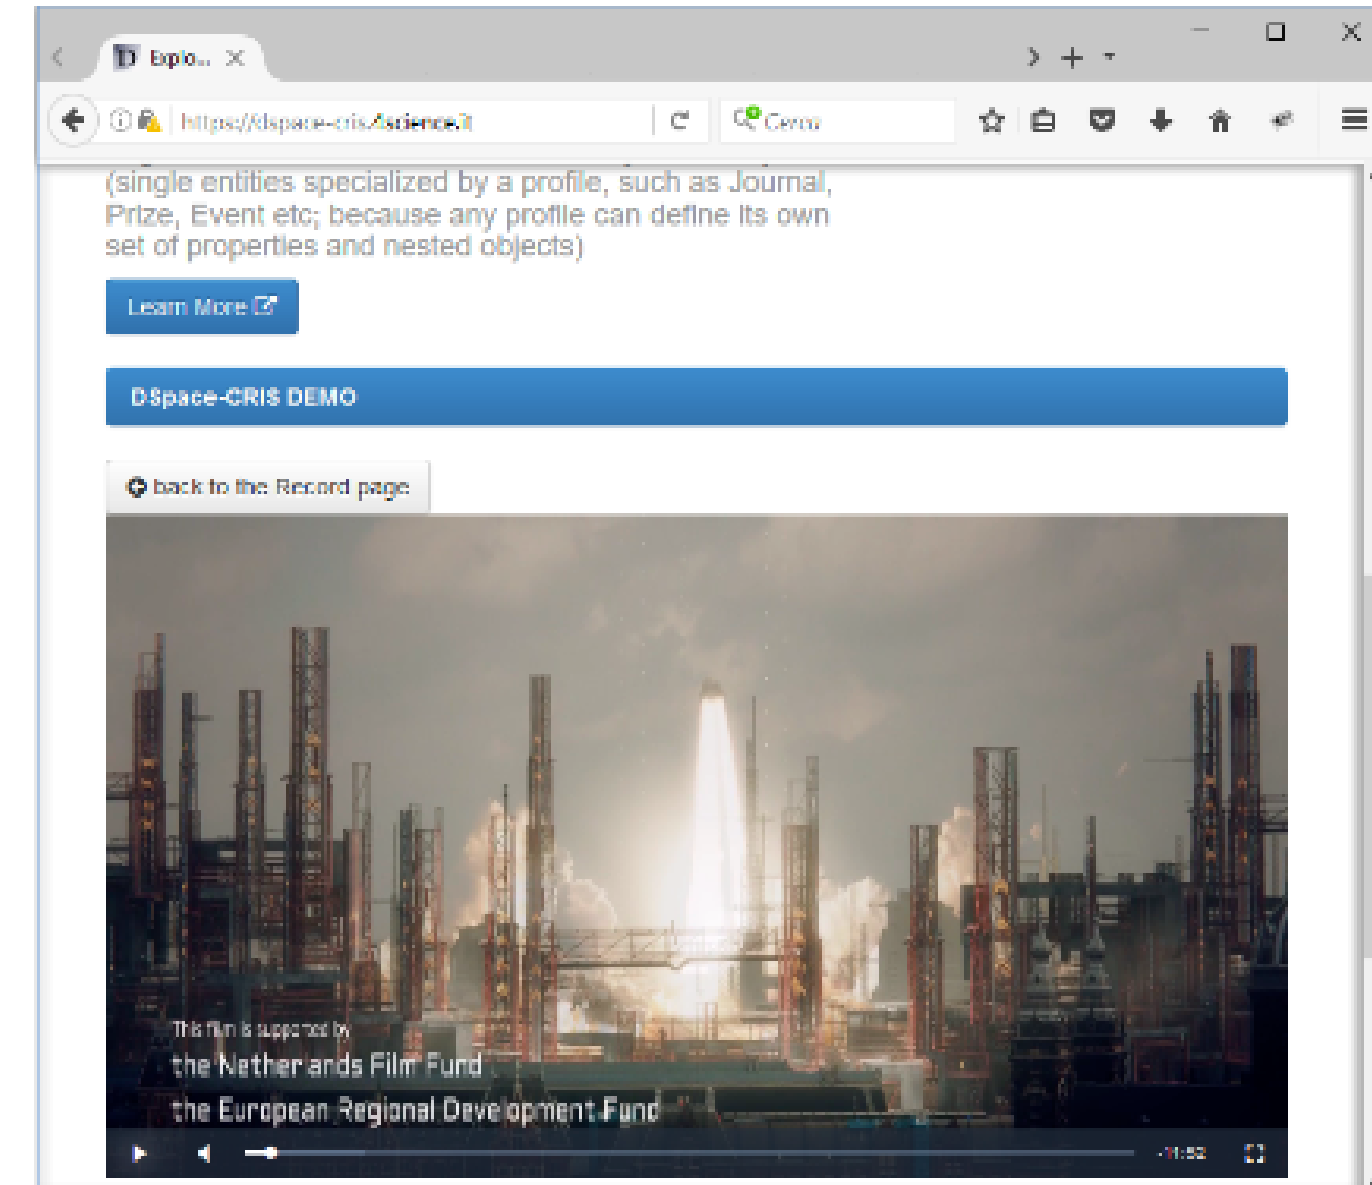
Explo...

https://dspace-cris.4science.it

Cerca

(single entities specialized by a profile, such as Journal, Prize, Event etc; because any profile can define its own set of properties and nested objects)

Learn More

DSpace-CRIS DEMO

back to the Record page

This film is supported by
the Netherlands Film Fund
the European Regional Development Fund

-11:52